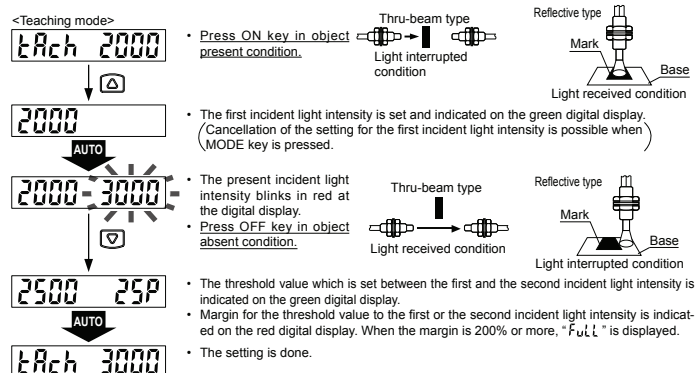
<Teaching mode>

tAch 2000

• Press ON key in object present condition.

Thru-beam type

Light interrupted condition

Reflective type

Mark

Base

Light received condition

2000

• The first incident light intensity is set and indicated on the green digital display. (Cancellation of the setting for the first incident light intensity is possible when MODE key is pressed.)

AUTO

2000 3000

• The present incident light intensity blinks in red at the digital display.

• Press OFF key in object absent condition.

Thru-beam type

Light received condition

Reflective type

Mark

Base

Light interrupted condition

2500 25P

• The threshold value which is set between the first and the second incident light intensity is indicated on the green digital display.

• Margin for the threshold value to the first or the second incident light intensity is indicated on the red digital display. When the margin is 200% or more, "FuLL" is displayed.

AUTO

tAch 3000

• The setting is done.